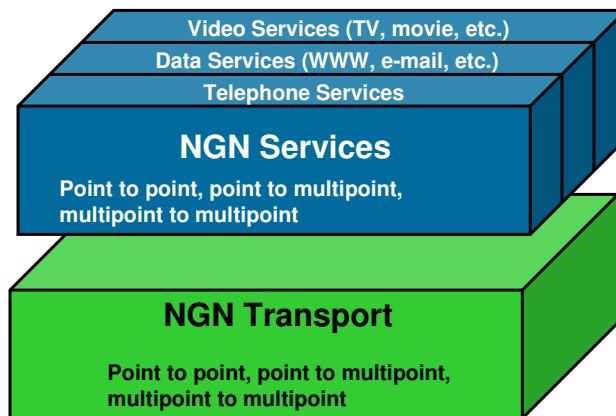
Video Services (TV, movie, etc.)

Data Services (WWW, e-mail, etc.)

Telephone Services

NGN Services

Point to point, point to multipoint, multipoint to multipoint

NGN Transport

Point to point, point to multipoint, multipoint to multipoint